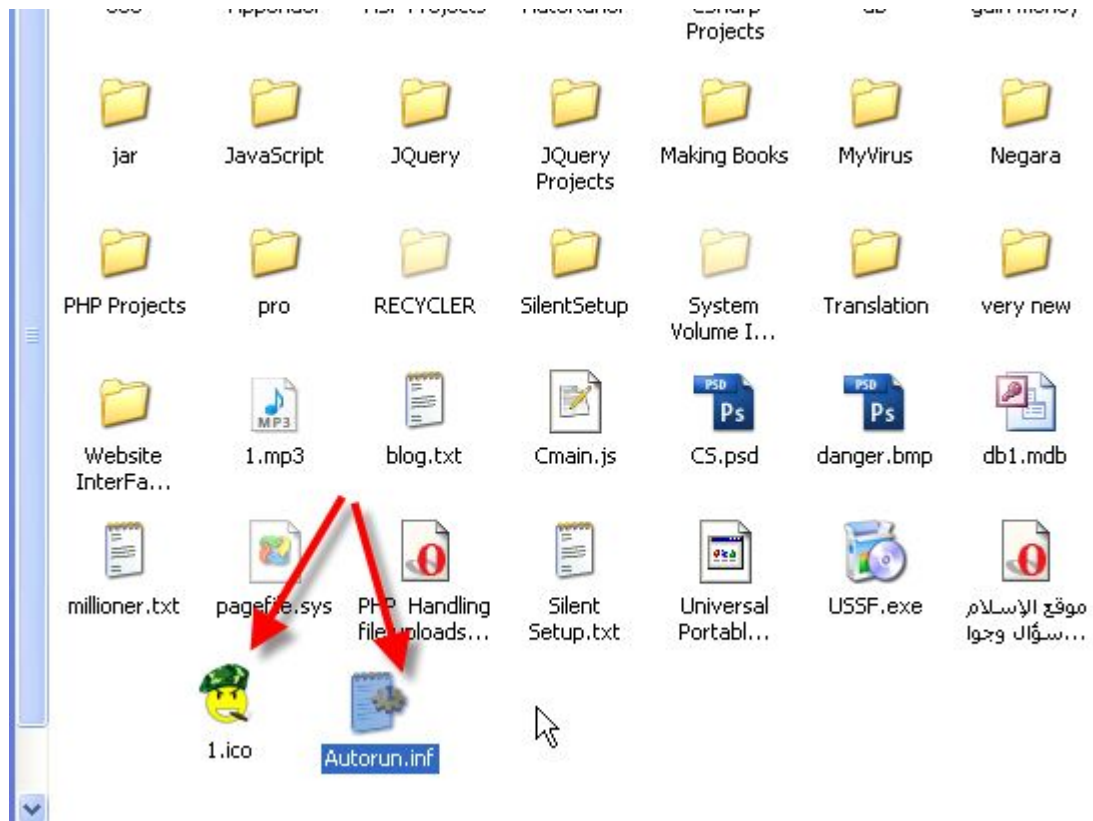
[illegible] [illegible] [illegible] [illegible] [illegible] Projects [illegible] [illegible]

jar JavaScript JQuery JQuery Projects Making Books MyVirus Negara

PHP Projects pro RECYCLER SilentSetup System Volume I... Translation very new

Website InterFa... 1.mp3 blog.txt Cmain.js CS.psd danger.bmp db1.mdb

MP3

PSD Ps

PSD Ps

millioner.txt pagefile.sys PHP Handling file uploads... Silent Setup.txt Universal Portabl... USSF.exe موقع الإسلام سؤال وجوا...

1.ico Autorun.inf